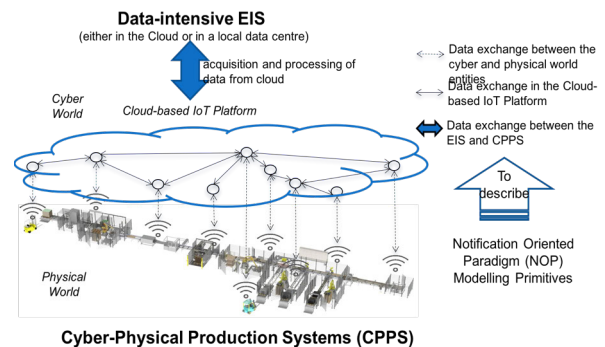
Data-intensive EIS
(either in the Cloud or in a local data centre)

acquisition and processing of data from cloud

Cyber World

Cloud-based IoT Platform

Data exchange between the cyber and physical world entities

Data exchange in the Cloud-based IoT Platform

Data exchange between the EIS and CPPS

To describe

Notification Oriented Paradigm (NOP) Modelling Primitives

Physical World

Cyber-Physical Production Systems (CPPS)